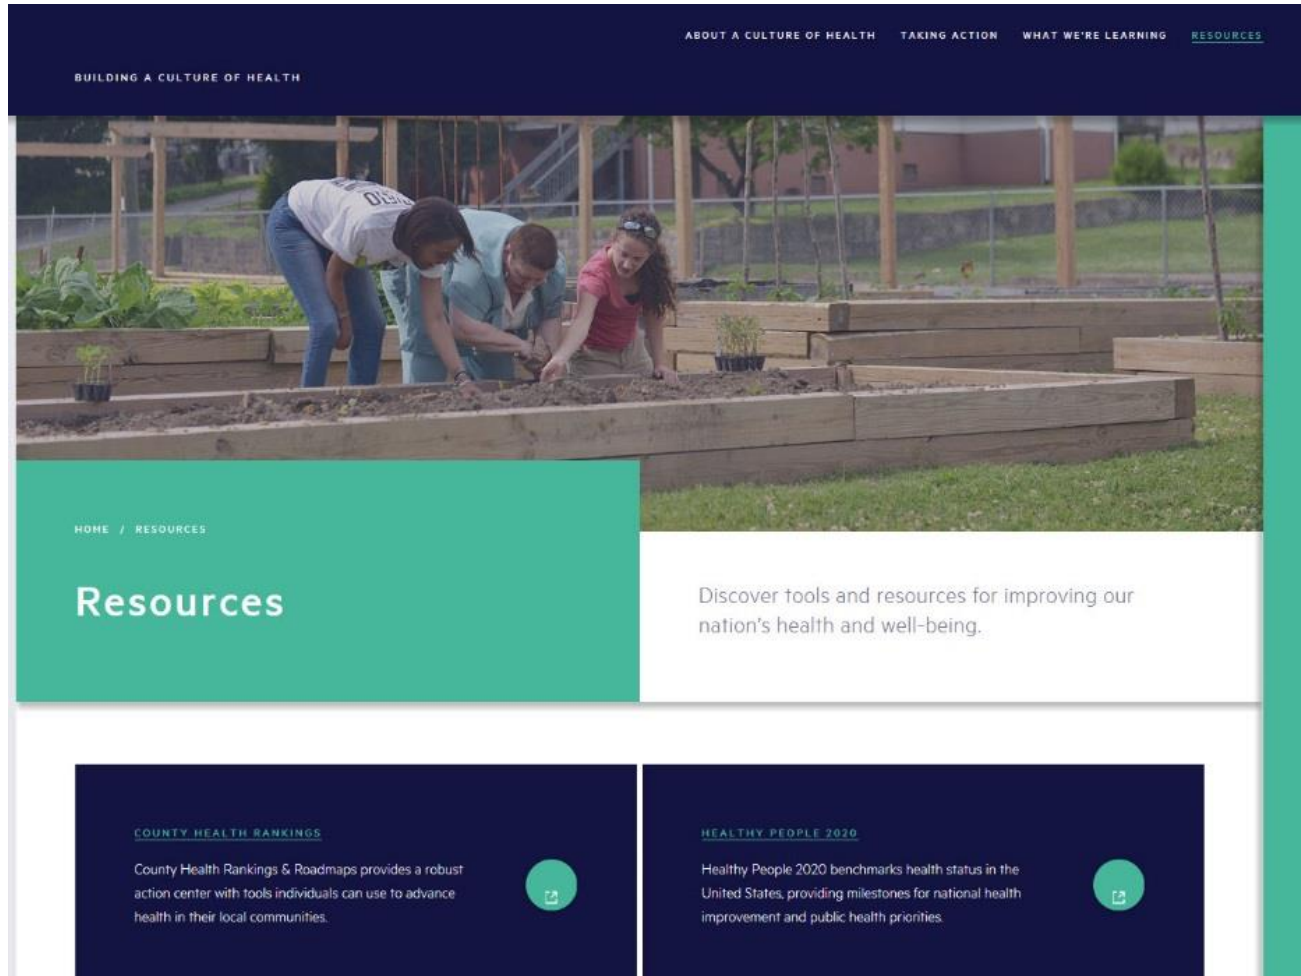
ABOUT A CULTURE OF HEALTH TAKING ACTION WHAT WE'RE LEARNING RESOURCES

BUILDING A CULTURE OF HEALTH

HOME / RESOURCES

Resources

Discover tools and resources for improving our nation's health and well-being.

COUNTY HEALTH RANKINGS

County Health Rankings & Roadmaps provides a robust action center with tools individuals can use to advance health in their local communities.

HEALTHY PEOPLE 2020

Healthy People 2020 benchmarks health status in the United States, providing milestones for national health improvement and public health priorities.